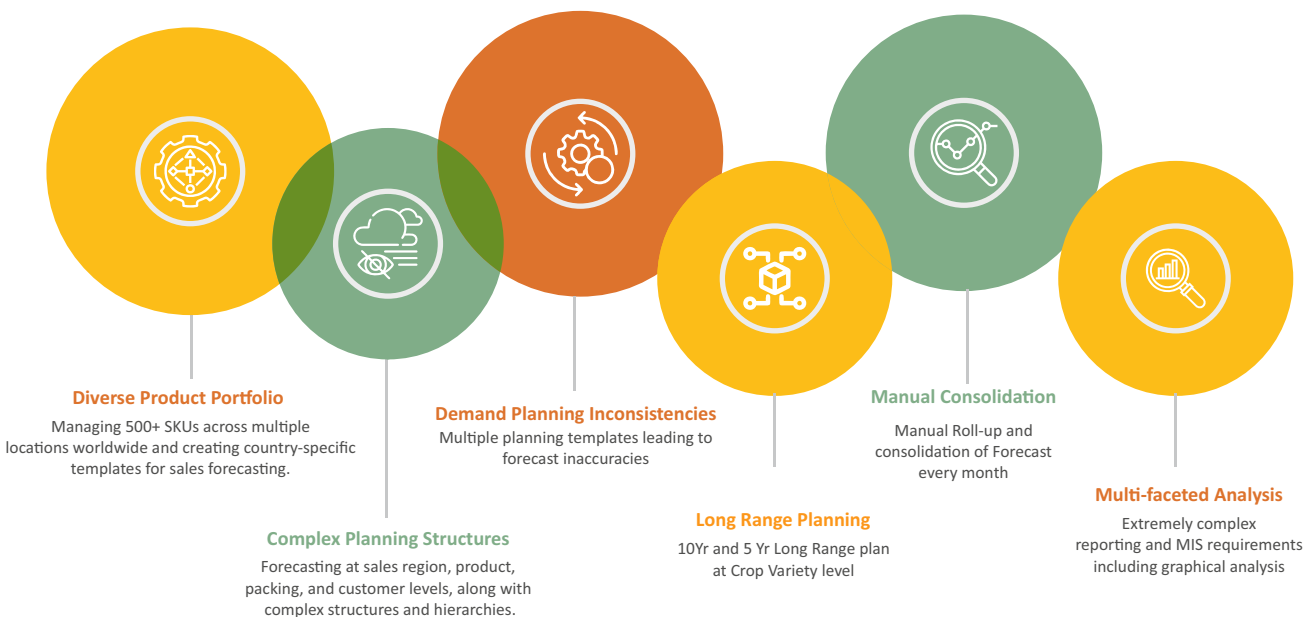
Diverse Product Portfolio

Managing 500+ SKUs across multiple locations worldwide and creating country-specific templates for sales forecasting.

Complex Planning Structures

Forecasting at sales region, product, packing, and customer levels, along with complex structures and hierarchies.

Demand Planning Inconsistencies

Multiple planning templates leading to forecast inaccuracies

Long Range Planning

10Yr and 5 Yr Long Range plan at Crop Variety level

Manual Consolidation

Manual Roll-up and consolidation of Forecast every month

Multi-faceted Analysis

Extremely complex reporting and MIS requirements including graphical analysis